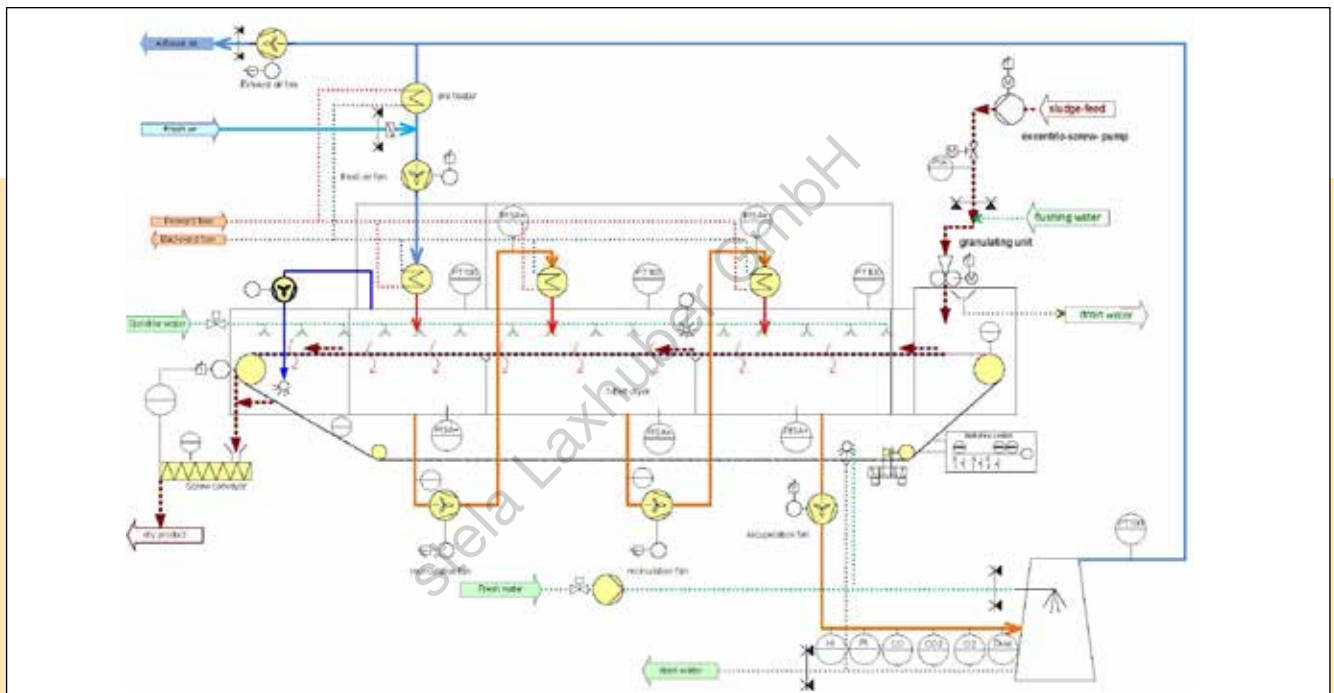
exhaust air

Exhaust air fan

pre heater

Fresh air

fresh air fan

sludge-feed

excentric-screw- pump

Forward flow

Backward flow

flushing water

granulating unit

Sprinkler water

drain water

PT100

PT100

PT100

belt dryer

Screw conveyor

dry product

recirculation fan

recirculation fan

evacuation fan

PT100

fresh water

drain water

H

Pt

O2

CO2

O2

Dust

sela Laxhuber GmbH